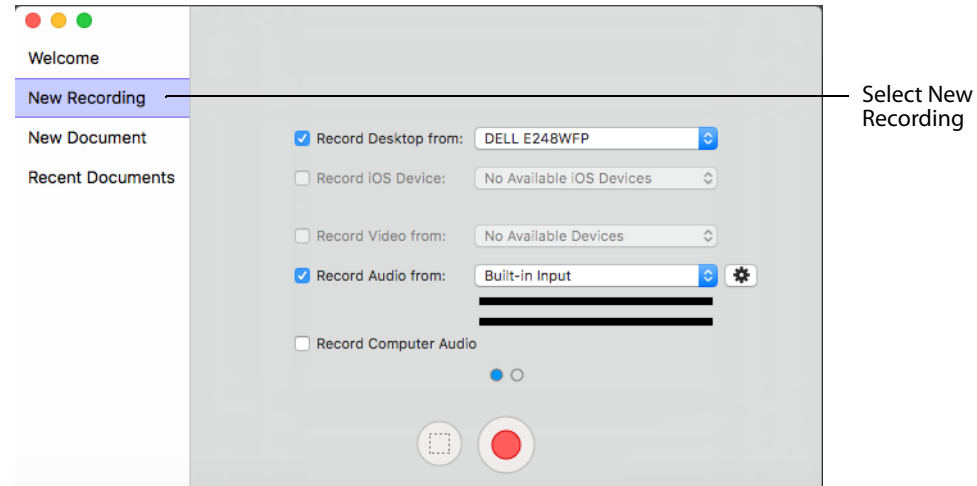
Welcome
New Recording
New Document
Recent Documents

Select New Recording

Record Desktop from: DELL E248WFP
Record iOS Device: No Available iOS Devices
Record Video from: No Available Devices
Record Audio from: Built-in Input
Record Computer Audio